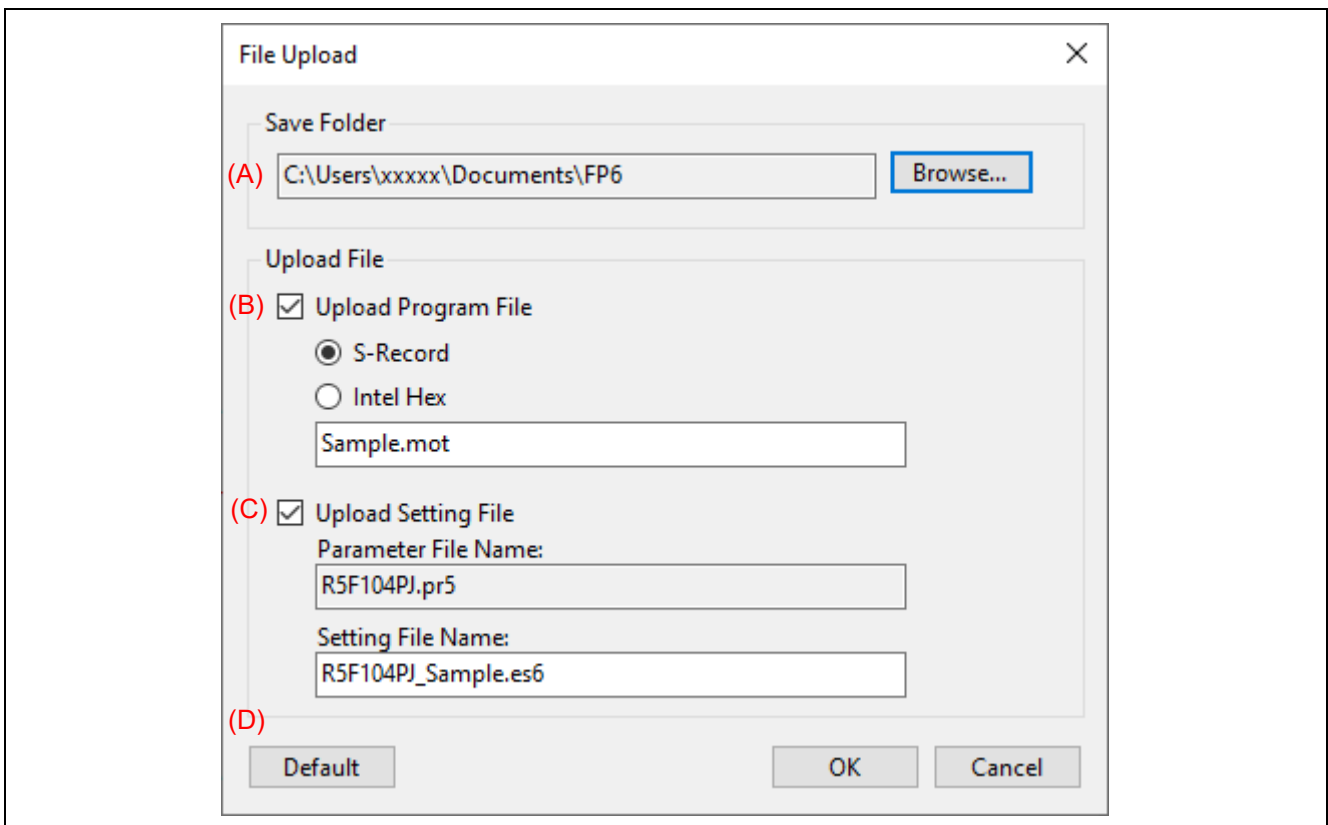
File Upload

Save Folder

(A) C:\Users\xxxxx\Documents\FP6 Browse...

Upload File

(B) Upload Program File

S-Record

Intel Hex

Sample.mot

(C) Upload Setting File

Parameter File Name:

R5F104PJ.pr5

Setting File Name:

R5F104PJ_Sample.es6

(D)

Default

OK

Cancel